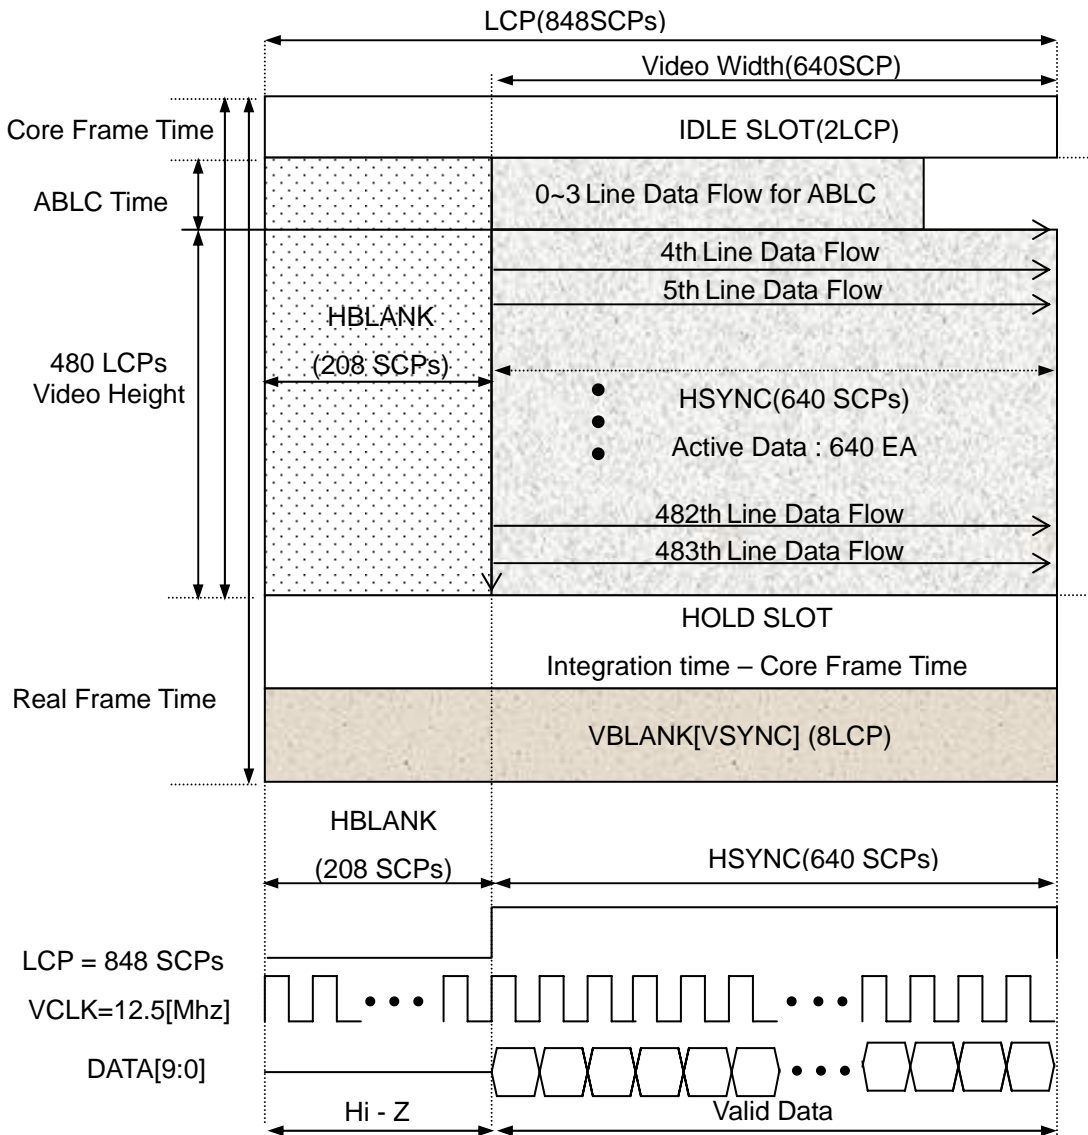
LCP(848SCPs)

Video Width(640SCP)

Core Frame Time

IDLE SLOT(2LCP)

ABLC Time

0~3 Line Data Flow for ABLC

4th Line Data Flow

5th Line Data Flow

HBLANK

(208 SCPs)

480 LCPs
Video Height

HSYNC(640 SCPs)

Active Data : 640 EA

482th Line Data Flow

483th Line Data Flow

HOLD SLOT

Integration time – Core Frame Time

Real Frame Time

VBLANK[VSYNC] (8LCP)

HBLANK

(208 SCPs)

HSYNC(640 SCPs)

LCP = 848 SCPs

VCLK=12.5[Mhz]

DATA[9:0]

Hi - Z

Valid Data